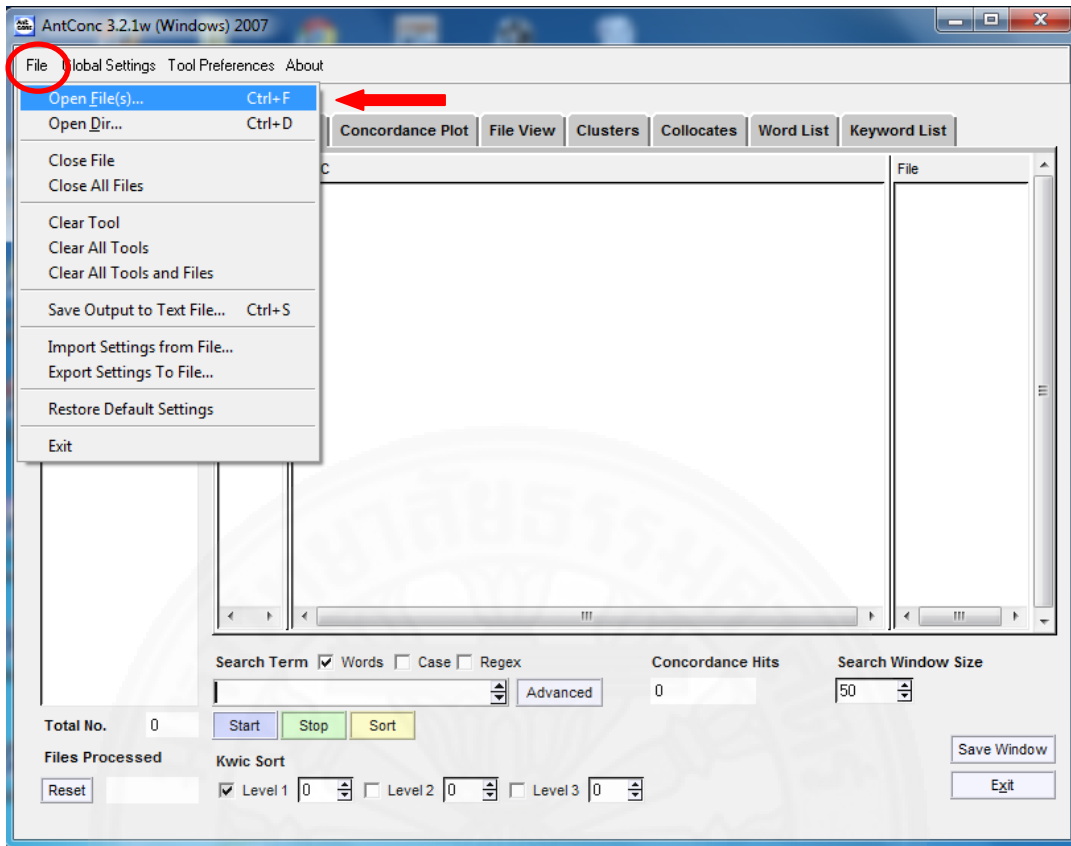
AntConc 3.2.1w (Windows) 2007

File Global Settings Tool Preferences About

Open File(s)... Ctrl+F
Open Dir... Ctrl+D
Close File
Close All Files
Clear Tool
Clear All Tools
Clear All Tools and Files
Save Output to Text File... Ctrl+S
Import Settings from File...
Export Settings To File...
Restore Default Settings
Exit

Concordance Plot | File View | Clusters | Collocates | Word List | Keyword List

C

File

Search Term Words Case Regex

Advanced

Concordance Hits
0

Search Window Size
50

Total No. 0
Files Processed

Reset

Start Stop Sort

Kwic Sort
Level 1 0 Level 2 0 Level 3 0

Save Window
Exit